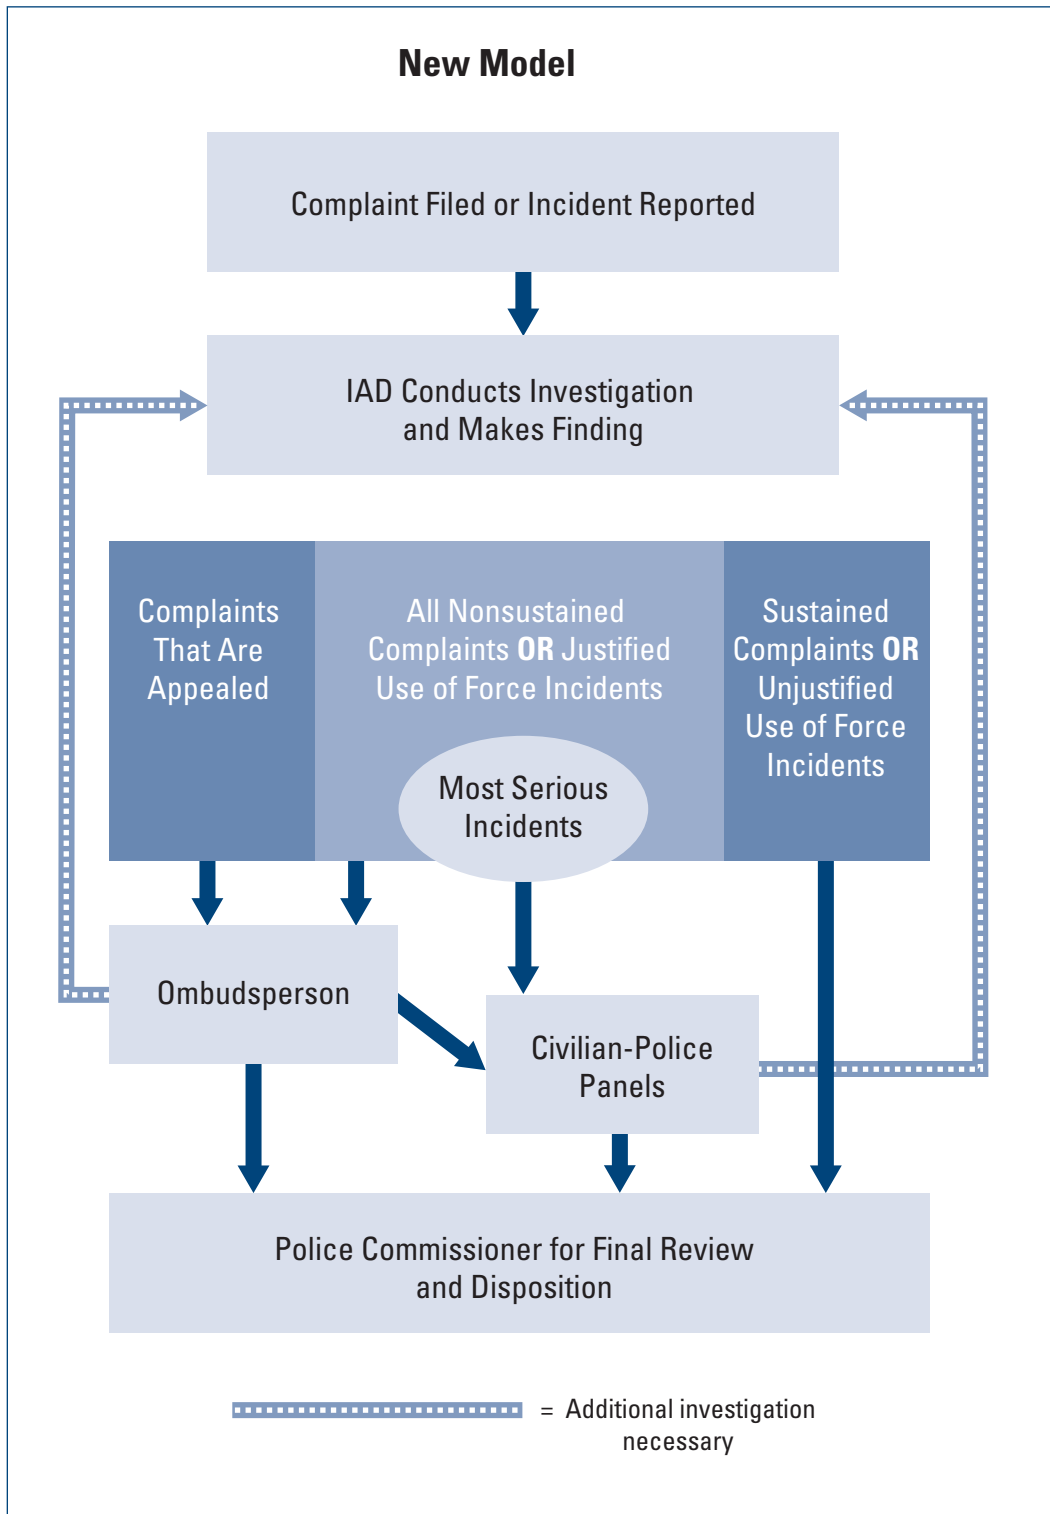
New Model

Complaint Filed or Incident Reported

IAD Conducts Investigation and Makes Finding

Complaints That Are Appealed

All Nonsustained Complaints OR Justified Use of Force Incidents

Most Serious Incidents

Sustained Complaints OR Unjustified Use of Force Incidents

Ombudsperson

Civilian-Police Panels

Police Commissioner for Final Review and Disposition

= Additional investigation necessary